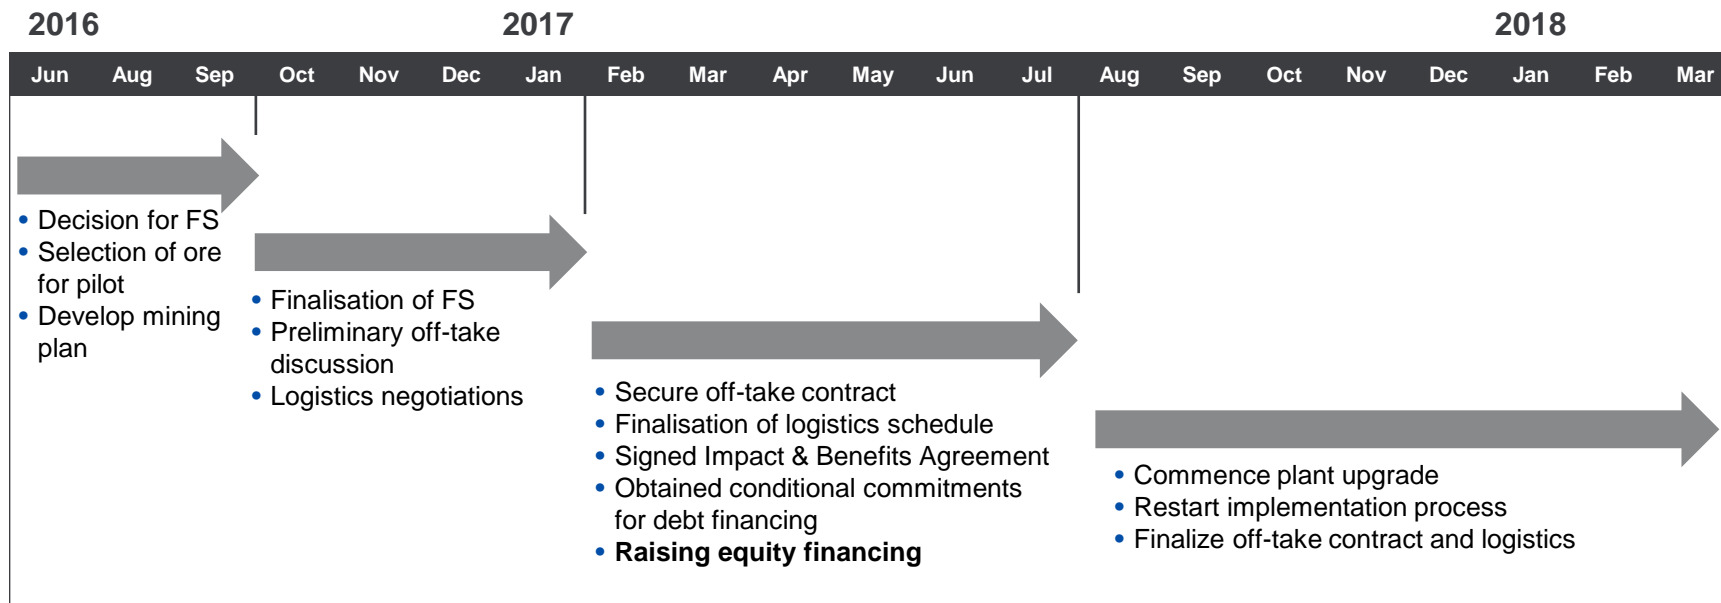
2016 2017 2018

| Jun | Aug | Sep | Oct | Nov | Dec | Jan | Feb | Mar | Apr | May | Jun | Jul | Aug | Sep | Oct | Nov | Dec | Jan | Feb | Mar |
|---|---|---|---|---|---|---|---|---|---|---|---|---|---|---|---|---|---|---|---|---|

• Decision for FS
• Selection of ore for pilot
• Develop mining plan

• Finalisation of FS
• Preliminary off-take discussion
• Logistics negotiations

• Secure off-take contract
• Finalisation of logistics schedule
• Signed Impact & Benefits Agreement
• Obtained conditional commitments for debt financing
• **Raising equity financing**

• Commence plant upgrade
• Restart implementation process
• Finalize off-take contract and logistics